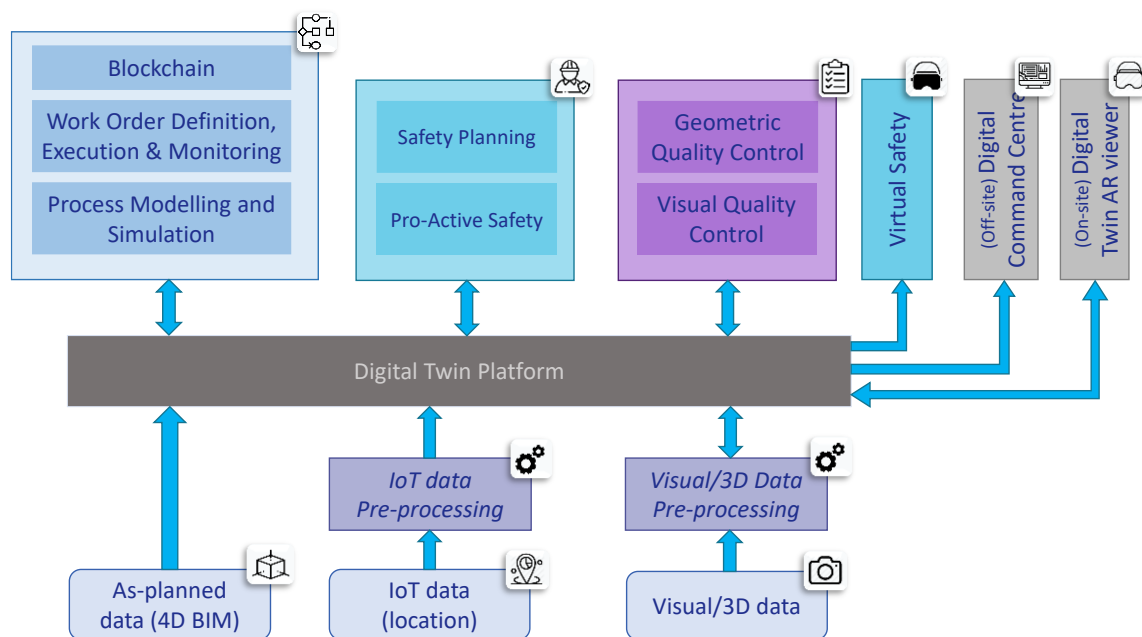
Blockchain

Work Order Definition, Execution & Monitoring

Process Modelling and Simulation

Safety Planning

Pro-Active Safety

Geometric Quality Control

Visual Quality Control

Virtual Safety

(Off-site) Digital Command Centre

(On-site) Digital Twin AR viewer

Digital Twin Platform

IoT data Pre-processing

Visual/3D Data Pre-processing

As-planned data (4D BIM)

IoT data (location)

Visual/3D data